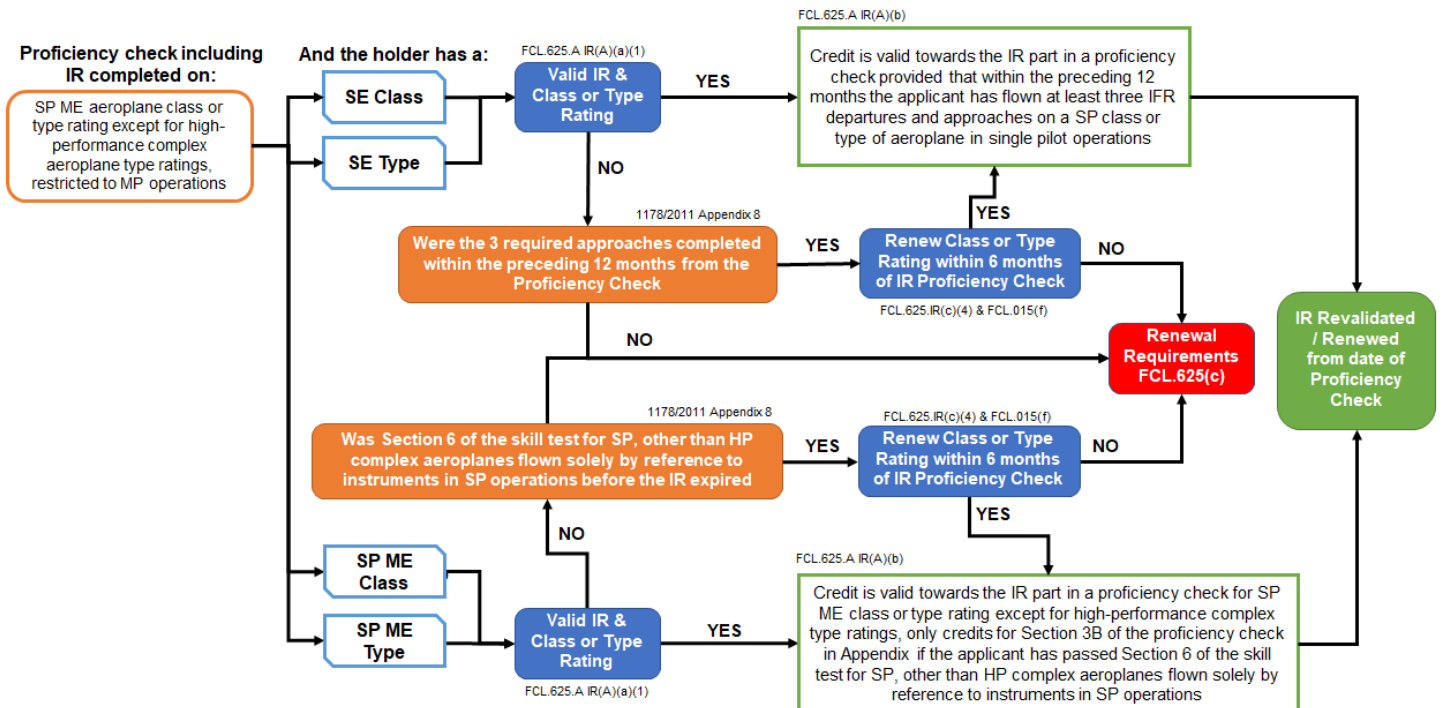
Proficiency check including IR completed on:

SP ME aeroplane class or type rating except for high-performance complex aeroplane type ratings, restricted to MP operations

And the holder has a:

SE Class

SE Type

FCL.625.A IR(A)(a)(1)

Valid IR & Class or Type Rating

YES

FCL.625.A IR(A)(b)

Credit is valid towards the IR part in a proficiency check provided that within the preceding 12 months the applicant has flown at least three IFR departures and approaches on a SP class or type of aeroplane in single pilot operations

NO

1178/2011 Appendix 8

Were the 3 required approaches completed within the preceding 12 months from the Proficiency Check

YES

Renew Class or Type Rating within 6 months of IR Proficiency Check

YES

NO

FCL.625.IR(c)(4) & FCL.015(f)

NO

Renewal Requirements FCL.625(c)

IR Revalidated / Renewed from date of Proficiency Check

1178/2011 Appendix 8

Was Section 6 of the skill test for SP, other than HP complex aeroplanes flown solely by reference to instruments in SP operations before the IR expired

YES

FCL.625.IR(c)(4) & FCL.015(f)

Renew Class or Type Rating within 6 months of IR Proficiency Check

NO

YES

NO

SP ME Class

SP ME Type

Valid IR & Class or Type Rating

YES

FCL.625.A IR(A)(a)(1)

FCL.625.A IR(A)(b)

Credit is valid towards the IR part in a proficiency check for SP ME class or type rating except for high-performance complex type ratings, only credits for Section 3B of the proficiency check in Appendix if the applicant has passed Section 6 of the skill test for SP, other than HP complex aeroplanes flown solely by reference to instruments in SP operations